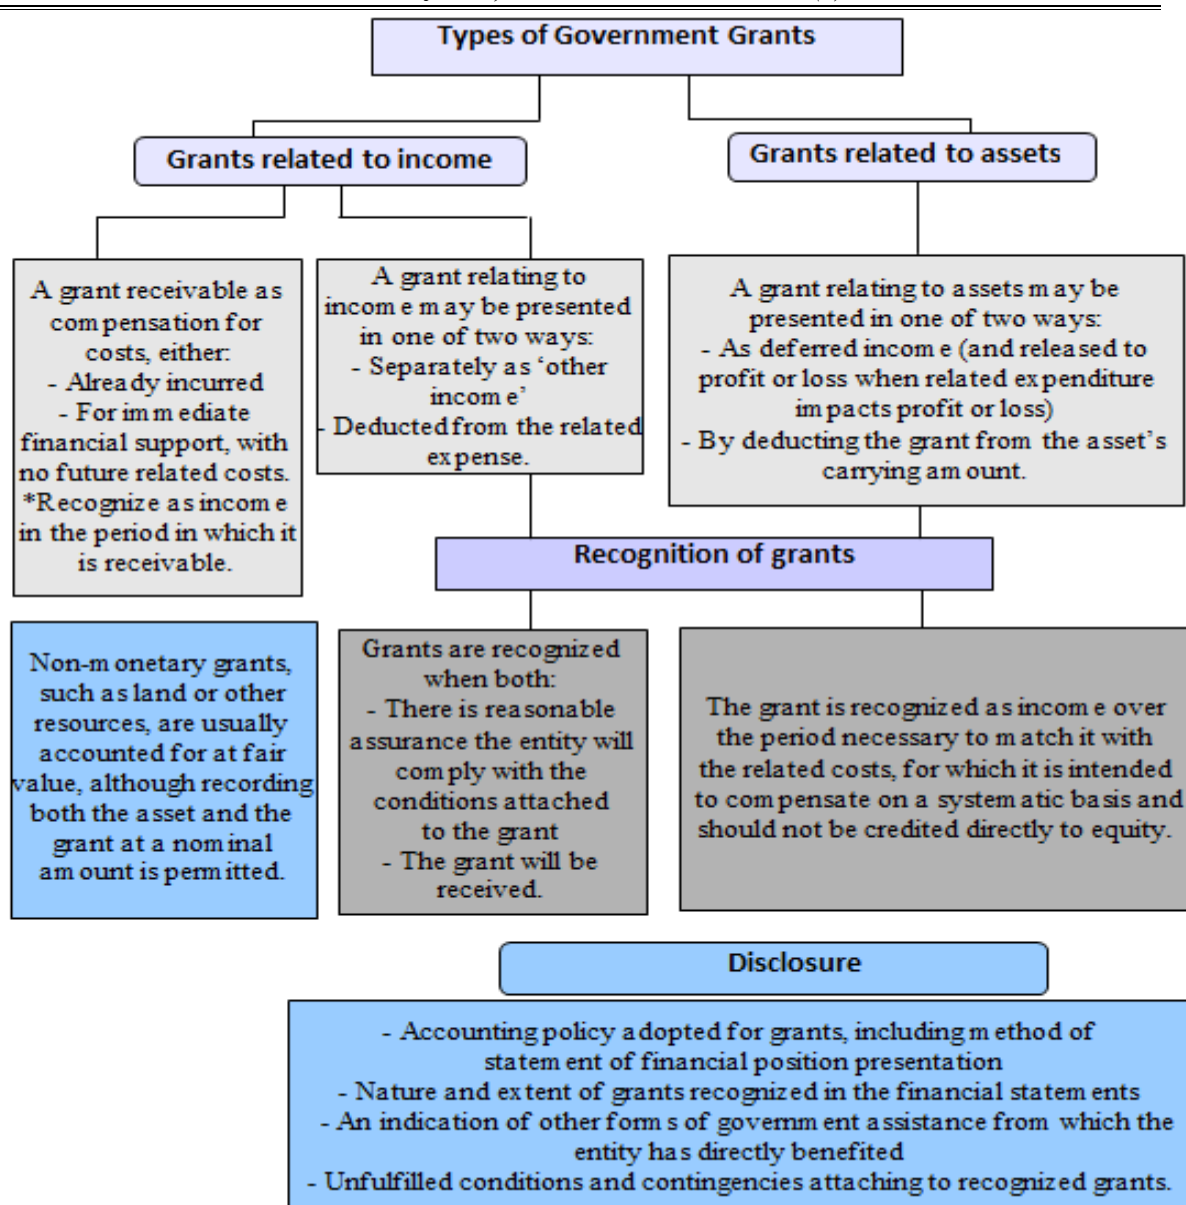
Types of Government Grants

Grants related to income

Grants related to assets

A grant receivable as compensation for costs, either:
- Already incurred
- For immediate financial support, with no future related costs.
*Recognize as income in the period in which it is receivable.

A grant relating to income may be presented in one of two ways:
- Separately as 'other income'
- Deducted from the related expense.

A grant relating to assets may be presented in one of two ways:
- As deferred income (and released to profit or loss when related expenditure impacts profit or loss)
- By deducting the grant from the asset's carrying amount.

Recognition of grants

Non-monetary grants, such as land or other resources, are usually accounted for at fair value, although recording both the asset and the grant at a nominal amount is permitted.

Grants are recognized when both:
- There is reasonable assurance the entity will comply with the conditions attached to the grant
- The grant will be received.

The grant is recognized as income over the period necessary to match it with the related costs, for which it is intended to compensate on a systematic basis and should not be credited directly to equity.

Disclosure

- Accounting policy adopted for grants, including method of statement of financial position presentation
- Nature and extent of grants recognized in the financial statements
- An indication of other forms of government assistance from which the entity has directly benefited
- Unfulfilled conditions and contingencies attaching to recognized grants.